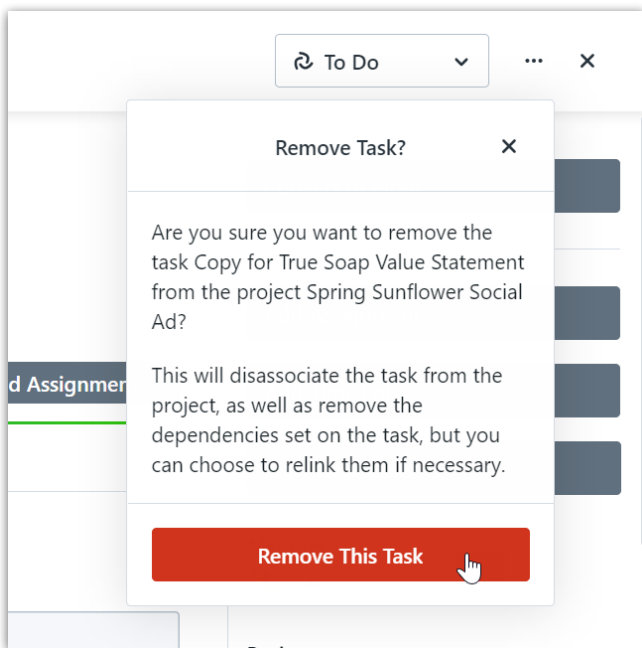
To Do

Remove Task?

Are you sure you want to remove the task Copy for True Soap Value Statement from the project Spring Sunflower Social Ad?

This will disassociate the task from the project, as well as remove the dependencies set on the task, but you can choose to relink them if necessary.

Remove This Task

d Assignmen